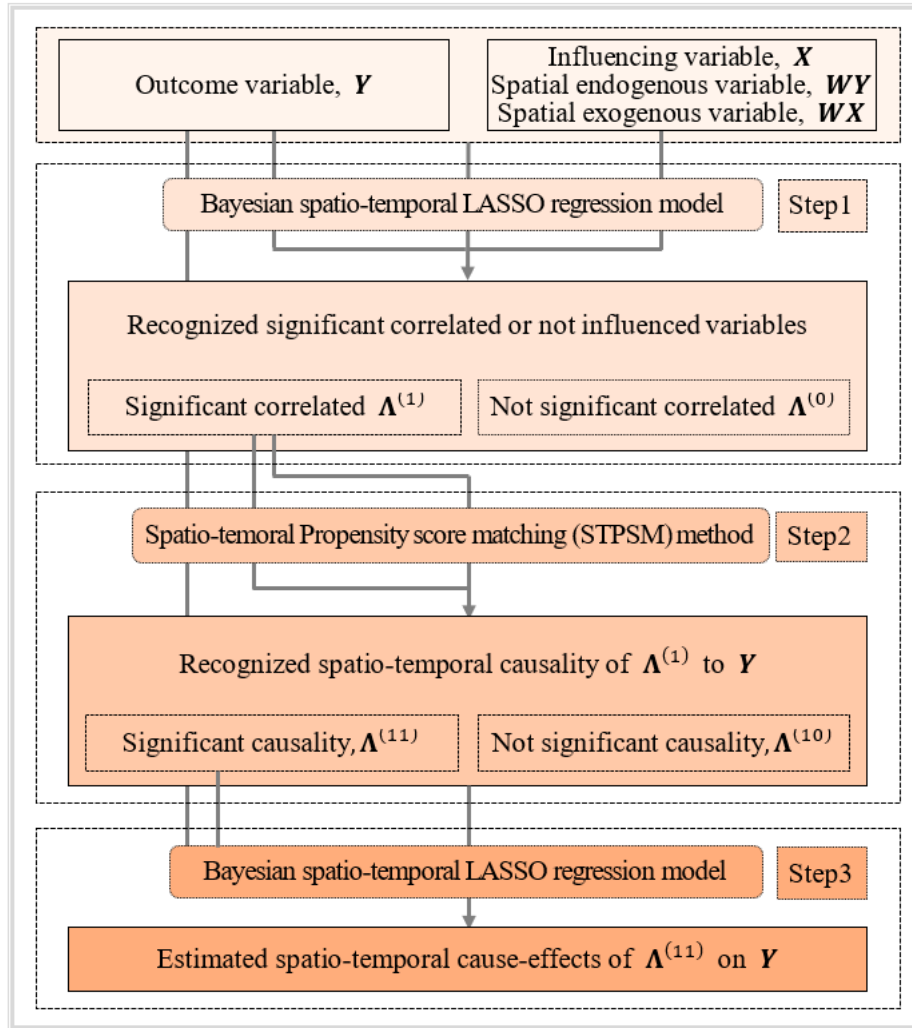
Outcome variable, $\boldsymbol{Y}$

Influencing variable, $\boldsymbol{X}$
Spatial endogenous variable, $\boldsymbol{WY}$
Spatial exogenous variable, $\boldsymbol{WX}$

Bayesian spatio-temporal LASSO regression model

Step1

Recognized significant correlated or not influenced variables

Significant correlated $\boldsymbol{\Lambda}^{(1)}$

Not significant correlated $\boldsymbol{\Lambda}^{(0)}$

Spatio-temoral Propensity score matching (STPSM) method

Step2

Recognized spatio-temporal causality of $\boldsymbol{\Lambda}^{(1)}$ to $\boldsymbol{Y}$

Significant causality, $\boldsymbol{\Lambda}^{(11)}$

Not significant causality, $\boldsymbol{\Lambda}^{(10)}$

Bayesian spatio-temporal LASSO regression model

Step3

Estimated spatio-temporal cause-effects of $\boldsymbol{\Lambda}^{(11)}$ on $\boldsymbol{Y}$